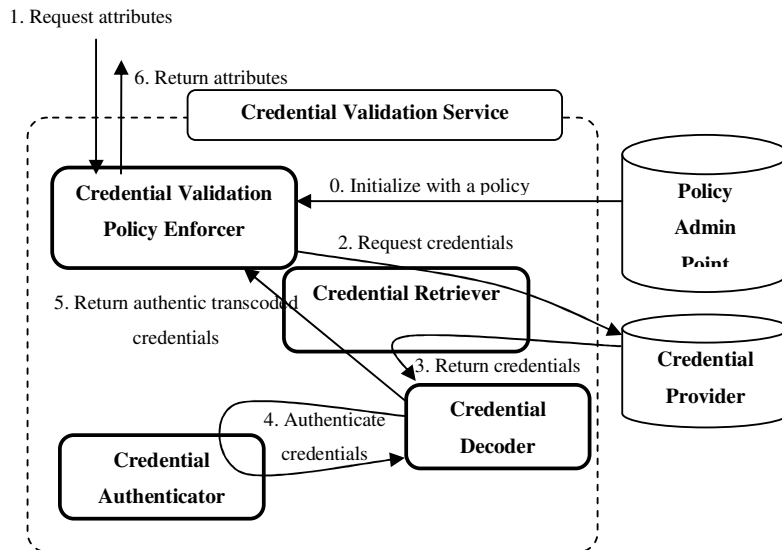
1. Request attributes

6. Return attributes

Credential Validation Service

Credential Validation Policy Enforcer

0. Initialize with a policy

Policy Admin Point

2. Request credentials

Credential Retriever

5. Return authentic transcoded credentials

Credential Provider

3. Return credentials

4. Authenticate credentials

Credential Decoder

Credential Authenticator